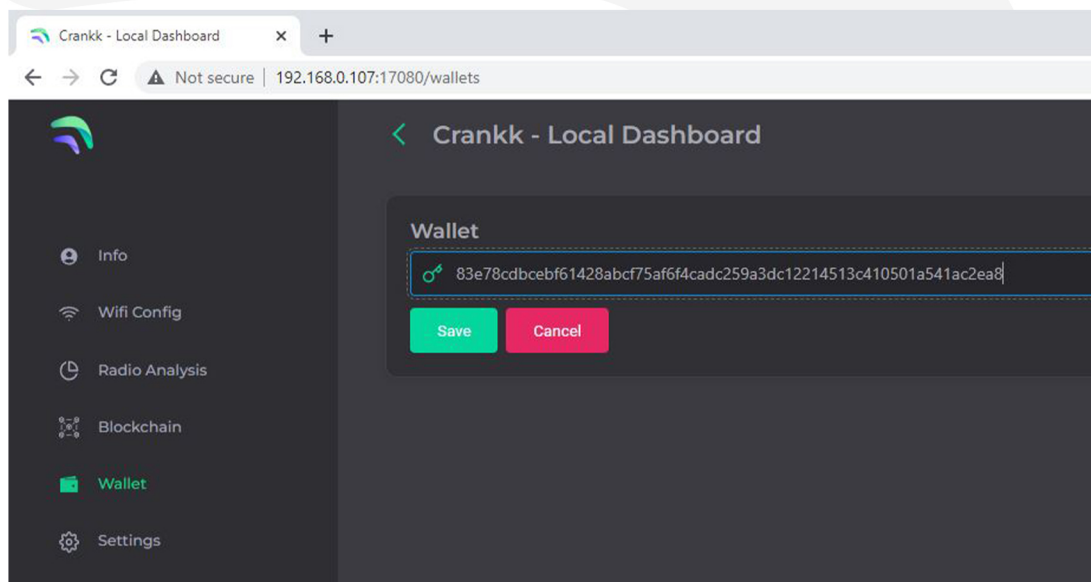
Crankk - Local Dashboard ×
+
Not secure | 192.168.0.107:17080/wallets

Info
Wifi Config
Radio Analysis
Blockchain
Wallet
Settings

Crankk - Local Dashboard

Wallet
83e78cdbcebf61428abcf75af6f4cadc259a3dc12214513c410501a541ac2ea8
Save
Cancel